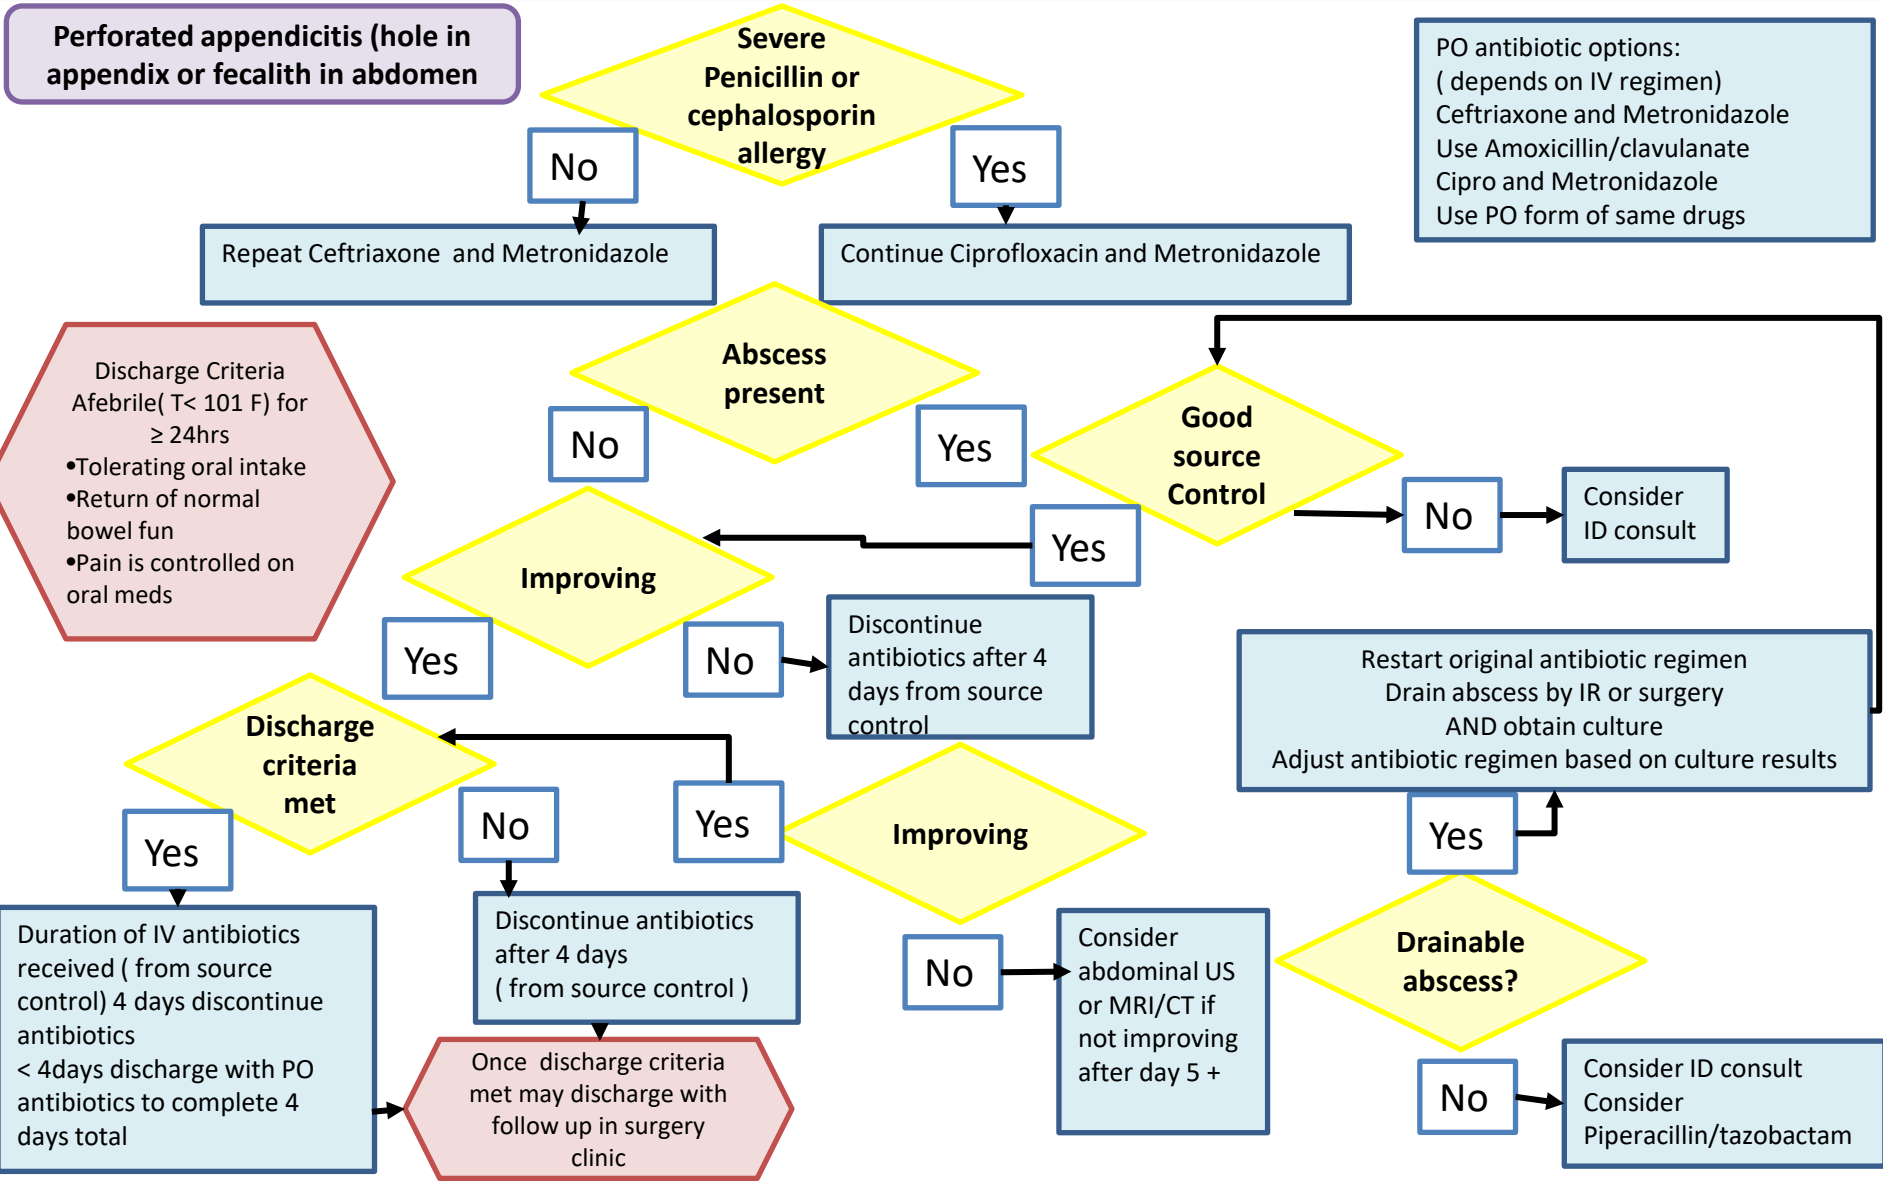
Perforated appendicitis (hole in appendix or fecalith in abdomen

Severe Penicillin or cephalosporin allergy

No

Yes

PO antibiotic options:
( depends on IV regimen)
Ceftriaxone and Metronidazole
Use Amoxicillin/clavulanate
Cipro and Metronidazole
Use PO form of same drugs

Repeat Ceftriaxone and Metronidazole

Continue Ciprofloxacin and Metronidazole

Discharge Criteria
Afebrile( T< 101 F) for ≥ 24hrs
•Tolerating oral intake
•Return of normal bowel fun
•Pain is controlled on oral meds

Abscess present

No

Yes

Good source Control

No

Consider ID consult

Yes

Improving

Yes

No

Discontinue antibiotics after 4 days from source control

Restart original antibiotic regimen
Drain abscess by IR or surgery
AND obtain culture
Adjust antibiotic regimen based on culture results

Discharge criteria met

Yes

No

Yes

Improving

Yes

Duration of IV antibiotics received ( from source control) 4 days discontinue antibiotics
< 4days discharge with PO antibiotics to complete 4 days total

Discontinue antibiotics after 4 days
( from source control )

No

Consider abdominal US or MRI/CT if not improving after day 5 +

Drainable abscess?

Once discharge criteria met may discharge with follow up in surgery clinic

No

Consider ID consult
Consider Piperacillin/tazobactam